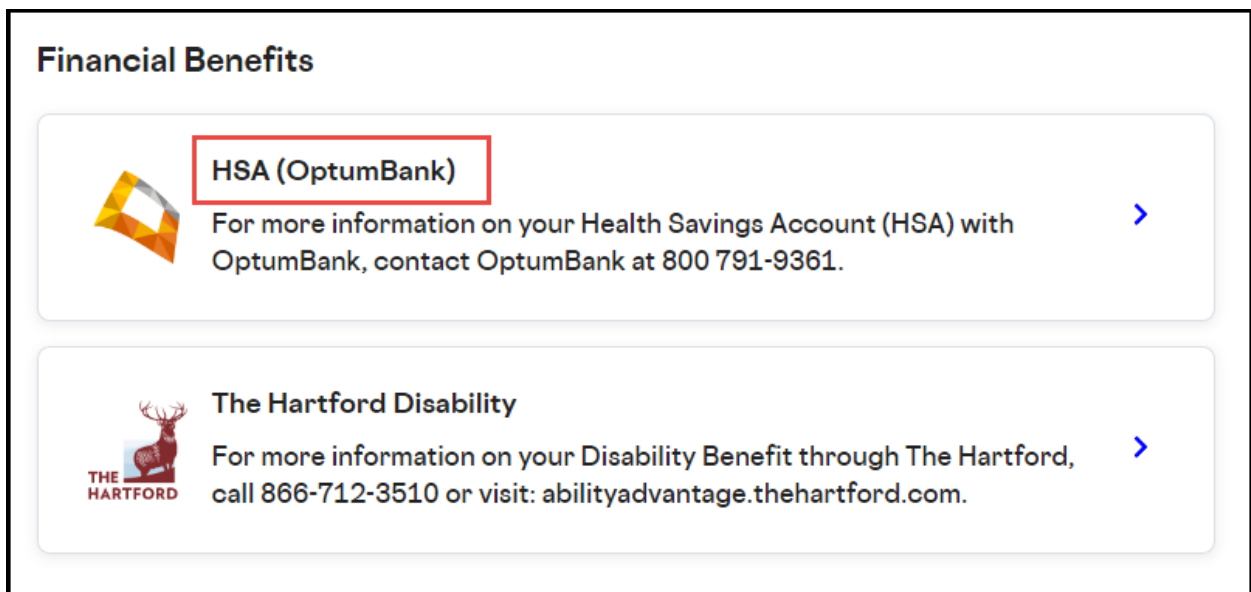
Financial Benefits

HSA (OptumBank)

For more information on your Health Savings Account (HSA) with OptumBank, contact OptumBank at 800 791-9361.

THE HARTFORD

The Hartford Disability

For more information on your Disability Benefit through The Hartford, call 866-712-3510 or visit: abilityadvantage.thehartford.com.